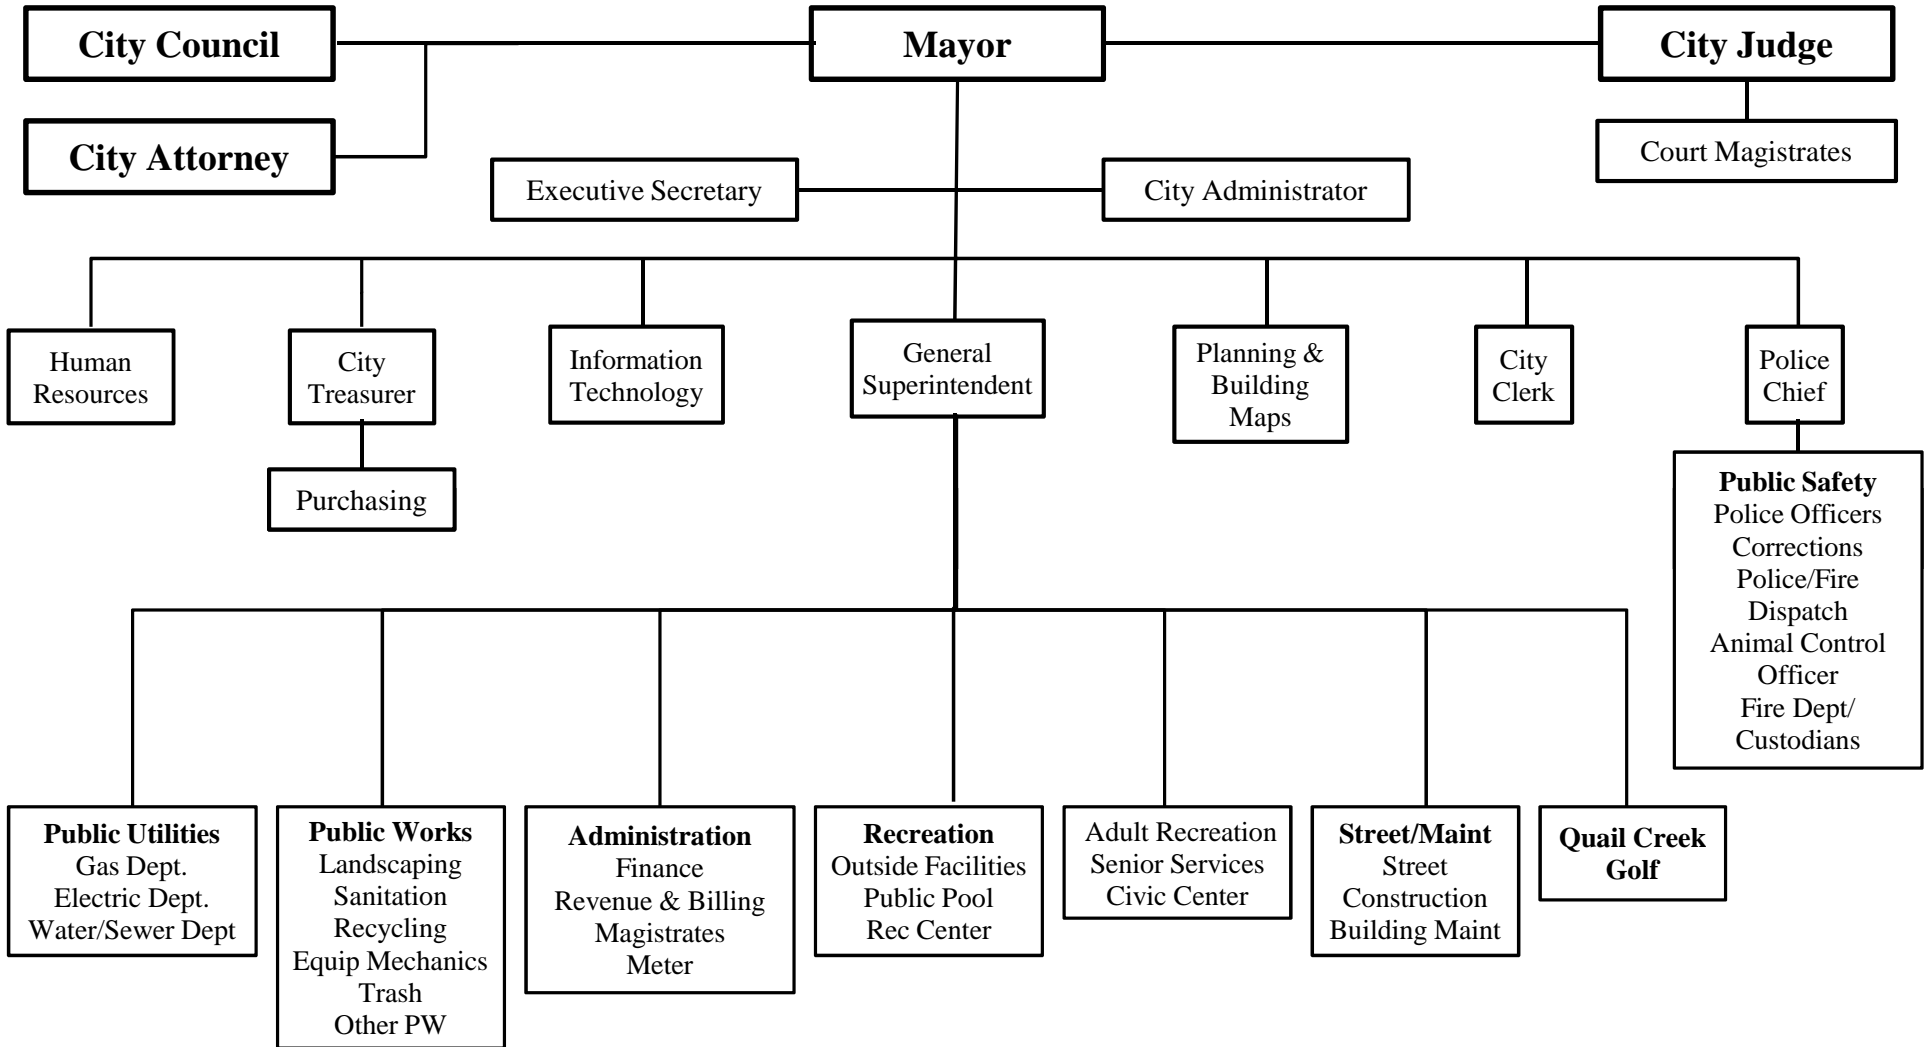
City Council

Mayor

City Judge

City Attorney

Court Magistrates

Executive Secretary

City Administrator

Human Resources

City Treasurer

Purchasing

Information Technology

General Superintendent

Planning & Building Maps

City Clerk

Police Chief

Public Safety
Police Officers
Corrections
Police/Fire Dispatch
Animal Control Officer
Fire Dept/ Custodians

Public Utilities
Gas Dept.
Electric Dept.
Water/Sewer Dept

Public Works
Landscaping
Sanitation
Recycling
Equip Mechanics
Trash
Other PW

Administration
Finance
Revenue & Billing
Magistrates
Meter

Recreation
Outside Facilities
Public Pool
Rec Center

Adult Recreation
Senior Services
Civic Center

Street/Maint
Street
Construction
Building Maint

Quail Creek Golf